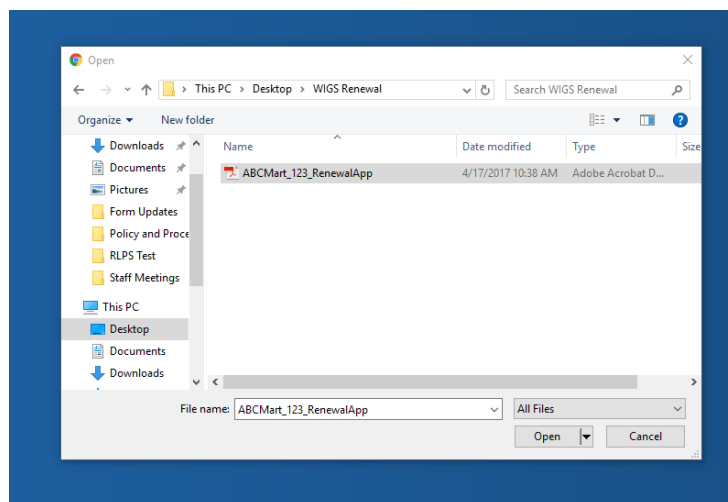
Open

This PC > Desktop > WIGS Renewal

Search WIGS Renewal

Organize ▾ New folder

Downloads
Documents
Pictures
Form Updates
Policy and Proce
RLPS Test
Staff Meetings
This PC
Desktop
Documents
Downloads

| Name | Date modified | Type | Size |
|---|---|---|---|
| ABCMart_123_RenewalApp | 4/17/2017 10:38 AM | Adobe Acrobat D... | |

File name: ABCMart_123_RenewalApp

All Files

Open

Cancel